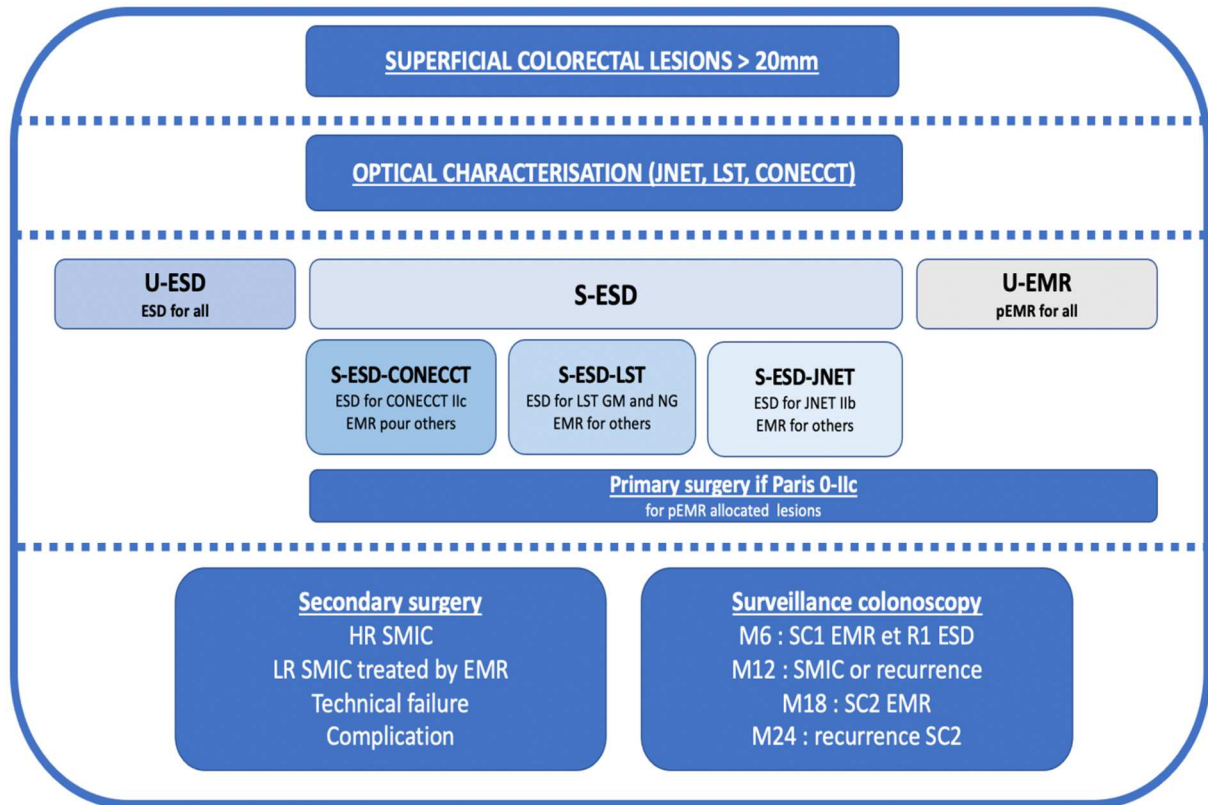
SUPERFICIAL COLORECTAL LESIONS > 20mm

OPTICAL CHARACTERISATION (JNET, LST, CONECCT)

U-ESD
ESD for all

S-ESD

U-EMR
pEMR for all

S-ESD-CONECCT
ESD for CONECCT IIc
EMR pour others

S-ESD-LST
ESD for LST GM and NG
EMR for others

S-ESD-JNET
ESD for JNET IIb
EMR for others

Primary surgery if Paris 0-IIc
for pEMR allocated lesions

Secondary surgery
HR SMIC
LR SMIC treated by EMR
Technical failure
Complication

Surveillance colonoscopy
M6 : SC1 EMR et R1 ESD
M12 : SMIC or recurrence
M18 : SC2 EMR
M24 : recurrence SC2